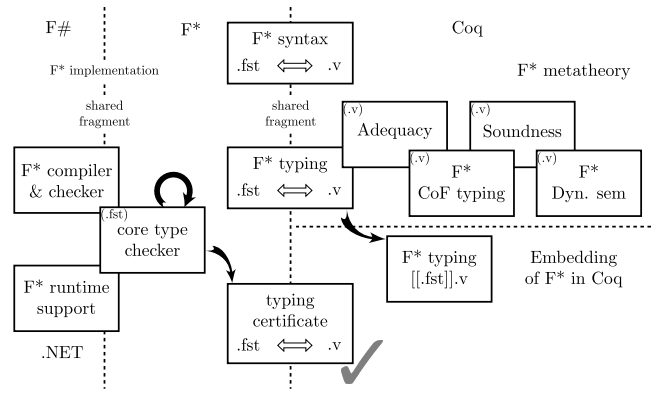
F#

F*

Coq

F* syntax
.fst $\Longleftrightarrow$ .v

F* implementation

F* metatheory

shared fragment

shared fragment

(.v)
Adequacy

(.v)
Soundness

F* compiler & checker

F* typing
.fst $\Longleftrightarrow$ .v

(.v)
F*
CoF typing

(.v)
F*
Dyn. sem

(.fst)
core type checker

F* typing
[[.fst]].v

Embedding of F* in Coq

F* runtime support

typing certificate
.fst $\Longleftrightarrow$ .v

.NET